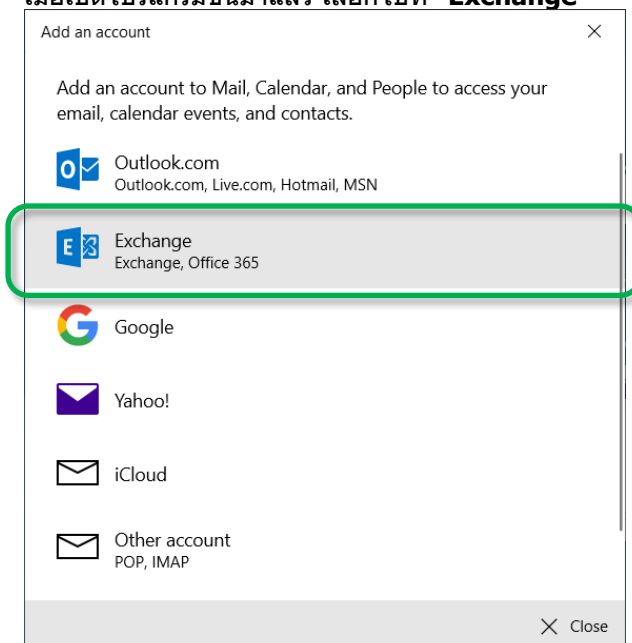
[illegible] "Exchange"

Add an account

×

Add an account to Mail, Calendar, and People to access your email, calendar events, and contacts.

Outlook.com
Outlook.com, Live.com, Hotmail, MSN

Exchange
Exchange, Office 365

Google

Yahoo!

iCloud

Other account
POP, IMAP

× Close